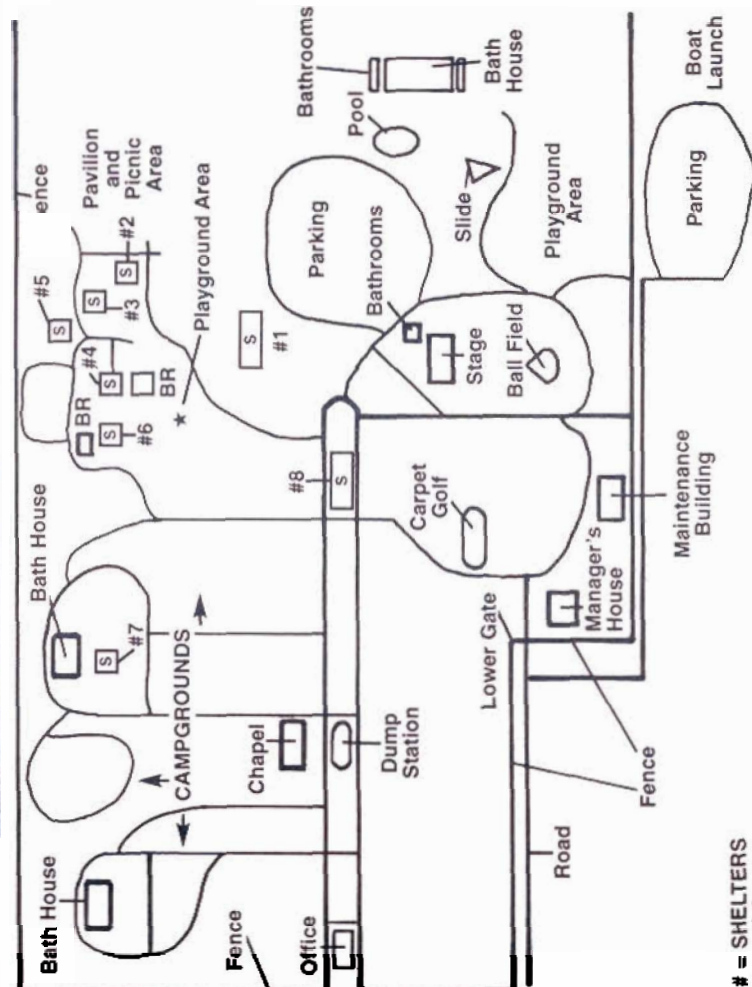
Bathrooms
Bath House
Boat Launch
ence
Pavilion and Picnic Area
Pool
#5
S
S
#2
S
#3
Playground Area
Parking
Bathrooms
Slide
Playground Area
Parking
S
#1
#4
S
BR
BR
S
#6
Stage
Ball Field
#8
S
Carpet Golf
Maintenance Building
Bath House
S
#7
CAMPGROUNDS
Manager's House
Lower Gate
Chapel
Dump Station
Fence
Road
Bath House
Fence
Office
# = SHELTERS